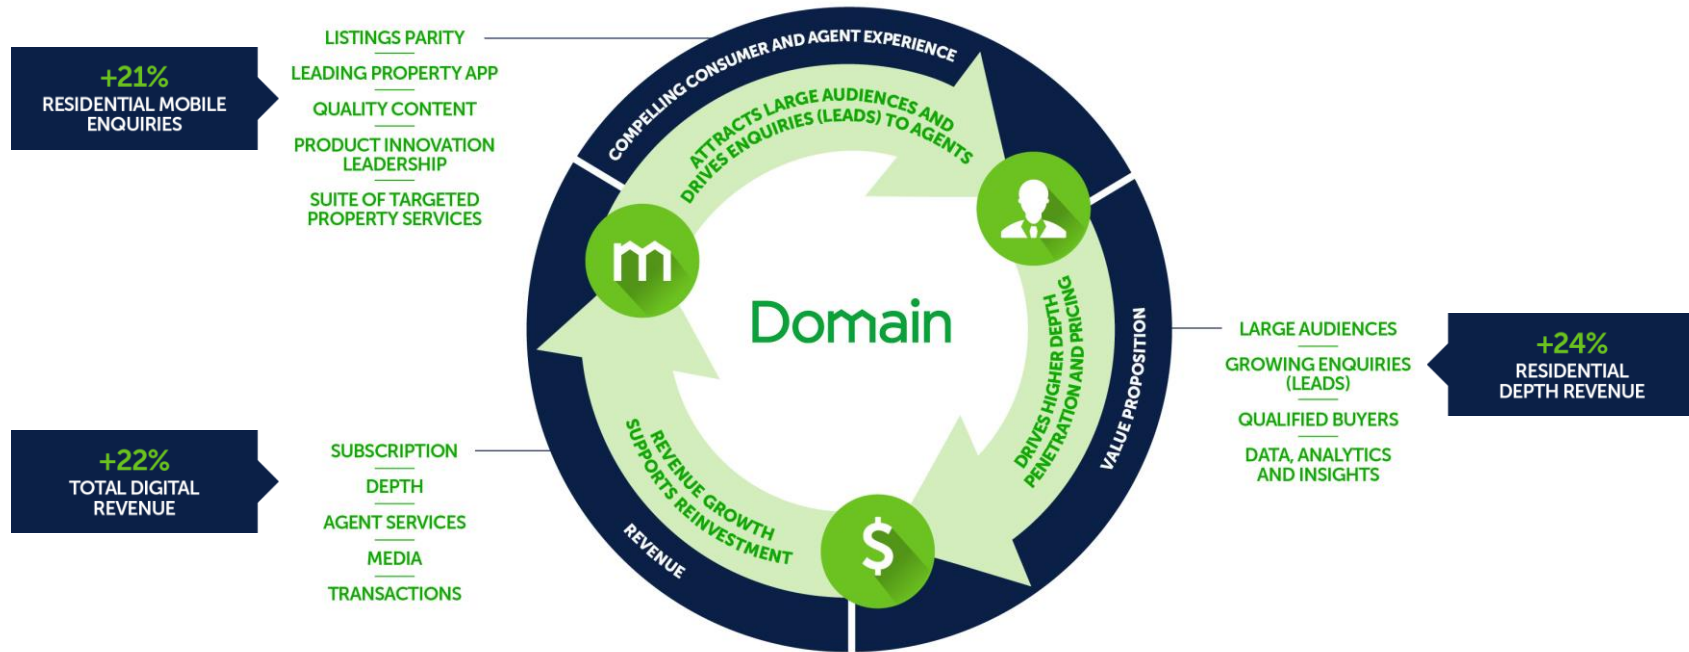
+21%
RESIDENTIAL MOBILE ENQUIRIES

LISTINGS PARITY

LEADING PROPERTY APP

QUALITY CONTENT

PRODUCT INNOVATION LEADERSHIP

SUITE OF TARGETED PROPERTY SERVICES

COMPELLING CONSUMER AND AGENT EXPERIENCE

ATTRACTS LARGE AUDIENCES AND DRIVES ENQUIRIES (LEADS) TO AGENTS

m

Domain

DRIVES HIGHER DEPTH PENETRATION AND PRICING

VALUE PROPOSITION

LARGE AUDIENCES

GROWING ENQUIRIES (LEADS)

QUALIFIED BUYERS

DATA, ANALYTICS AND INSIGHTS

+24%
RESIDENTIAL DEPTH REVENUE

+22%
TOTAL DIGITAL REVENUE

SUBSCRIPTION

DEPTH

AGENT SERVICES

MEDIA

TRANSACTIONS

REVENUE GROWTH SUPPORTS REINVESTMENT

$

REVENUE